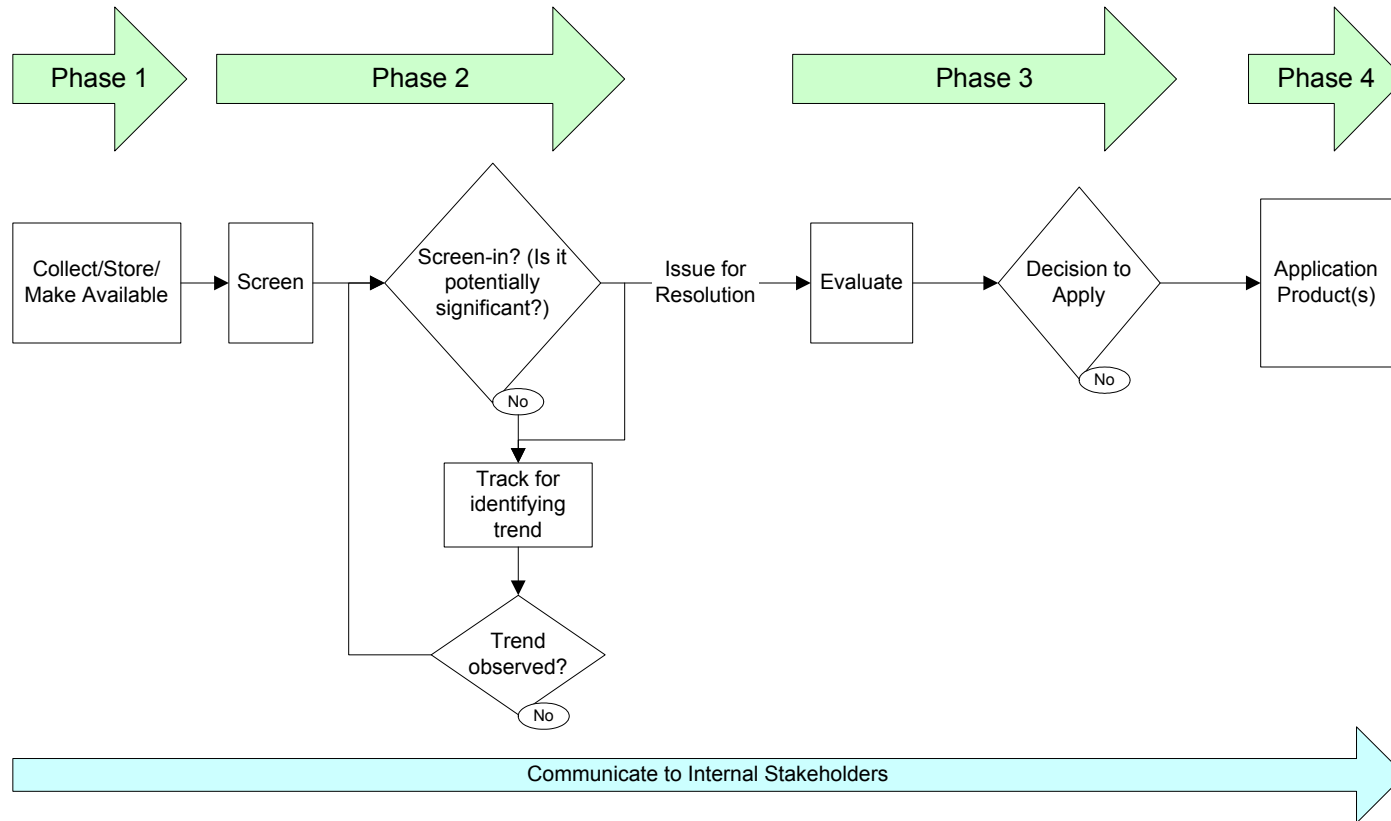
Phase 1

Phase 2

Phase 3

Phase 4

Collect/Store/ Make Available

Screen

Screen-in? (Is it potentially significant?)

No

Issue for Resolution

Evaluate

Decision to Apply

No

Application Product(s)

Track for identifying trend

Trend observed?

No

Communicate to Internal Stakeholders